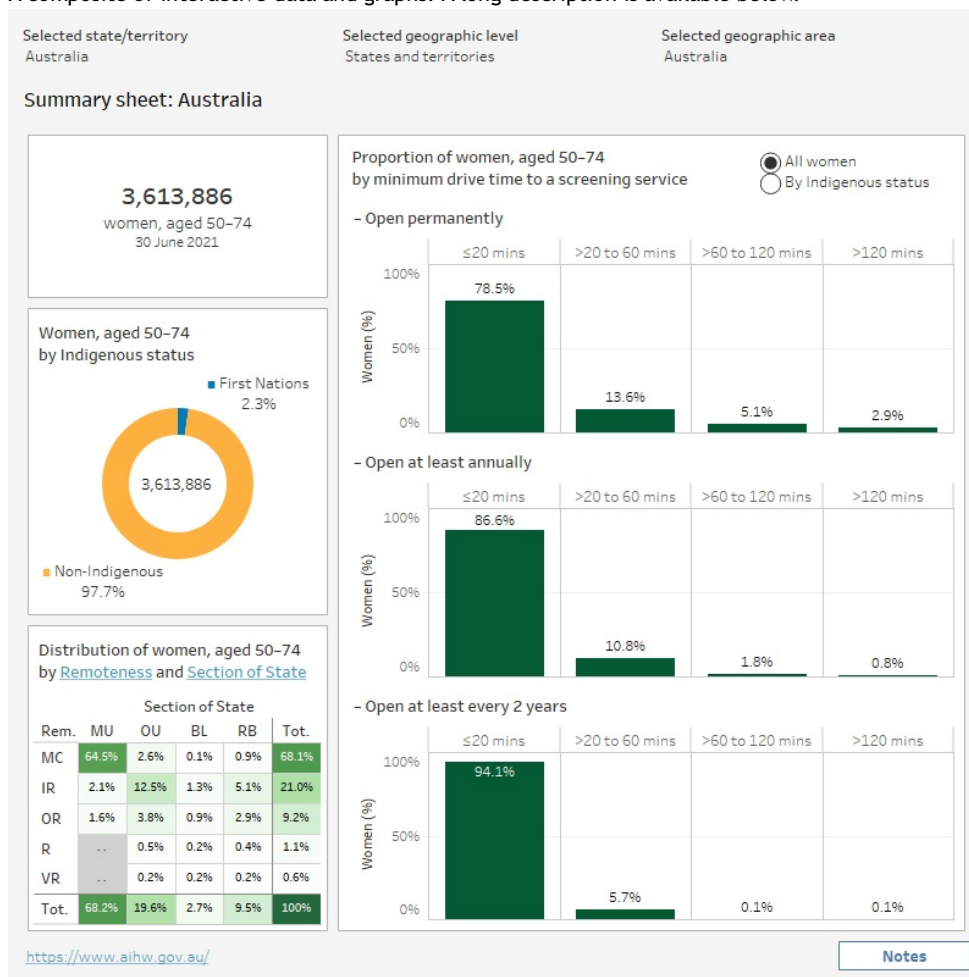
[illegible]

Selected state/territory
Australia

Selected geographic level
States and territories

Selected geographic area
Australia

Summary sheet: Australia

3,613,886
women, aged 50–74
30 June 2021

Women, aged 50–74
by Indigenous status

First Nations
2.3%

3,613,886

Non-Indigenous
97.7%

Distribution of women, aged 50–74
by Remoteness and Section of State

Section of State

| Rem. | MU | OU | BL | RB | Tot. |
|---|---|---|---|---|---|
| MC | 64.5% | 2.6% | 0.1% | 0.9% | 68.1% |
| IR | 2.1% | 12.5% | 1.3% | 5.1% | 21.0% |
| OR | 1.6% | 3.8% | 0.9% | 2.9% | 9.2% |
| R | .. | 0.5% | 0.2% | 0.4% | 1.1% |
| VR | .. | 0.2% | 0.2% | 0.2% | 0.6% |
| Tot. | 68.2% | 19.6% | 2.7% | 9.5% | 100% |

Proportion of women, aged 50–74
by minimum drive time to a screening service

All women
By Indigenous status

– Open permanently

≤20 mins | >20 to 60 mins | >60 to 120 mins | >120 mins
100%
50%
0%
Women (%)
78.5%
13.6%
5.1%
2.9%

– Open at least annually

≤20 mins | >20 to 60 mins | >60 to 120 mins | >120 mins
100%
50%
0%
Women (%)
86.6%
10.8%
1.8%
0.8%

– Open at least every 2 years

≤20 mins | >20 to 60 mins | >60 to 120 mins | >120 mins
100%
50%
0%
Women (%)
94.1%
5.7%
0.1%
0.1%

https://www.aihw.gov.au/

Notes